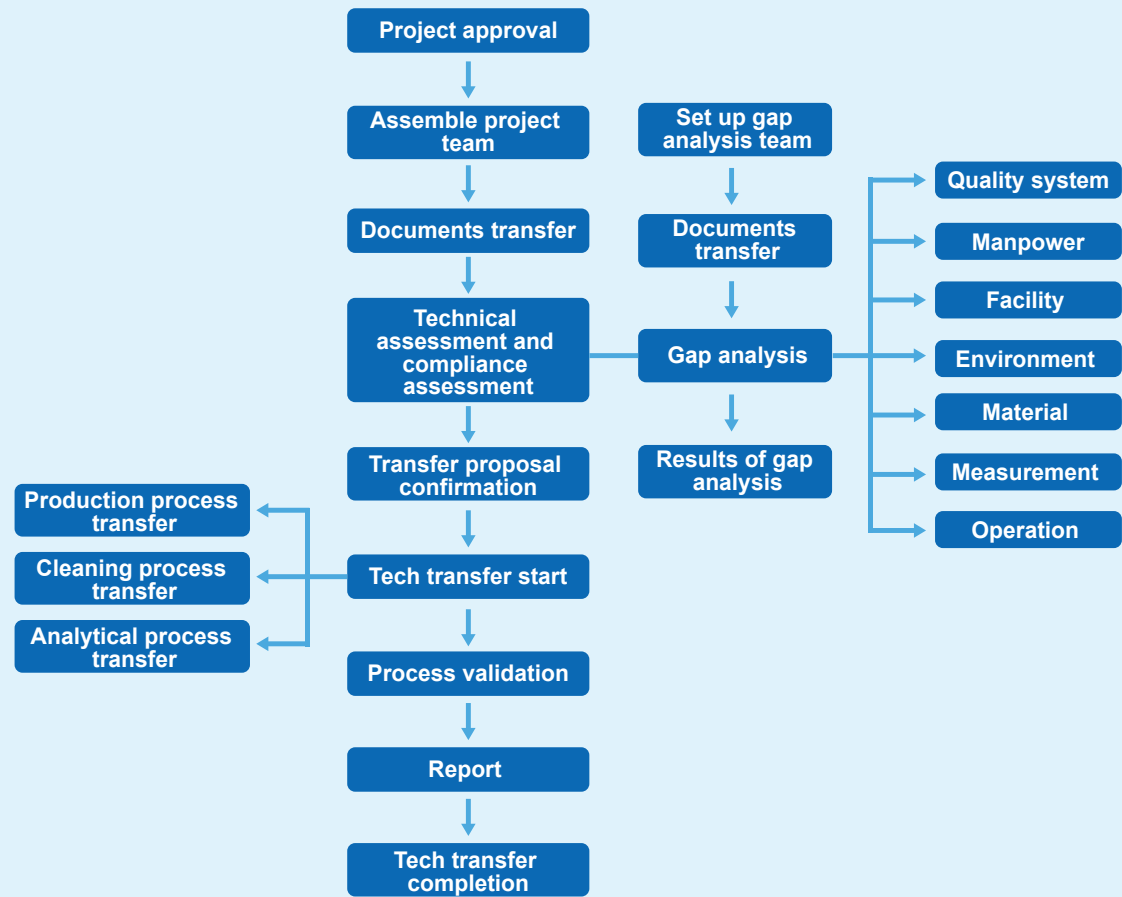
Project approval

Assemble project team

Documents transfer

Technical assessment and compliance assessment

Transfer proposal confirmation

Tech transfer start

Process validation

Report

Tech transfer completion

Production process transfer

Cleaning process transfer

Analytical process transfer

Set up gap analysis team

Documents transfer

Gap analysis

Results of gap analysis

Quality system

Manpower

Facility

Environment

Material

Measurement

Operation